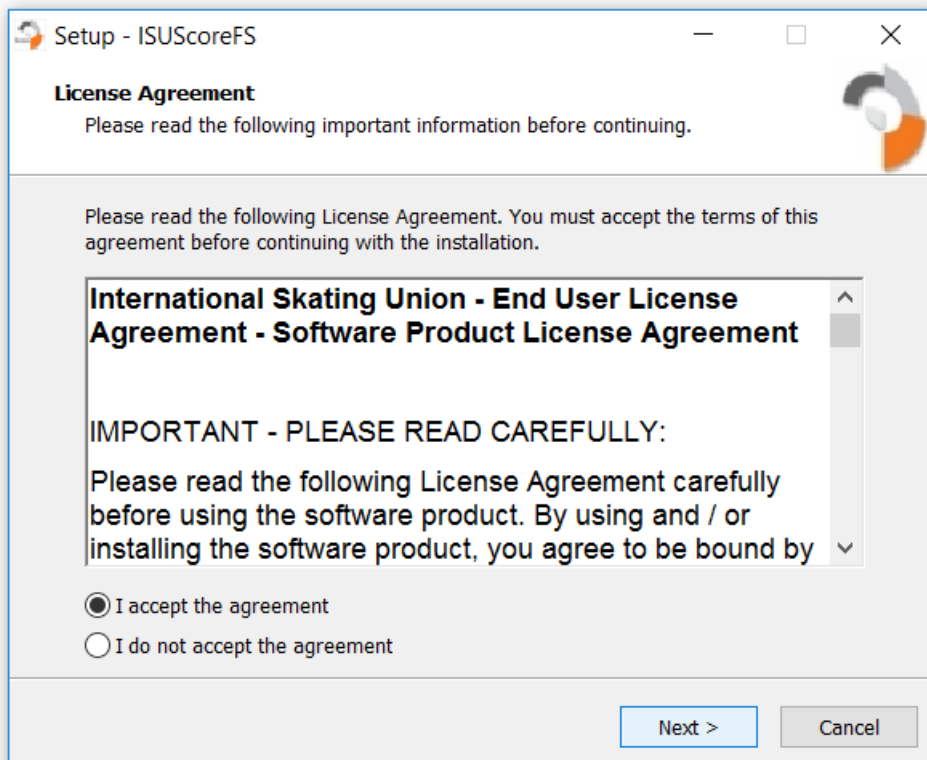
Setup - ISUScoreFS

License Agreement

Please read the following important information before continuing.

Please read the following License Agreement. You must accept the terms of this agreement before continuing with the installation.

International Skating Union - End User License Agreement - Software Product License Agreement

IMPORTANT - PLEASE READ CAREFULLY:

Please read the following License Agreement carefully before using the software product. By using and / or installing the software product, you agree to be bound by

I accept the agreement

I do not accept the agreement

Next >

Cancel